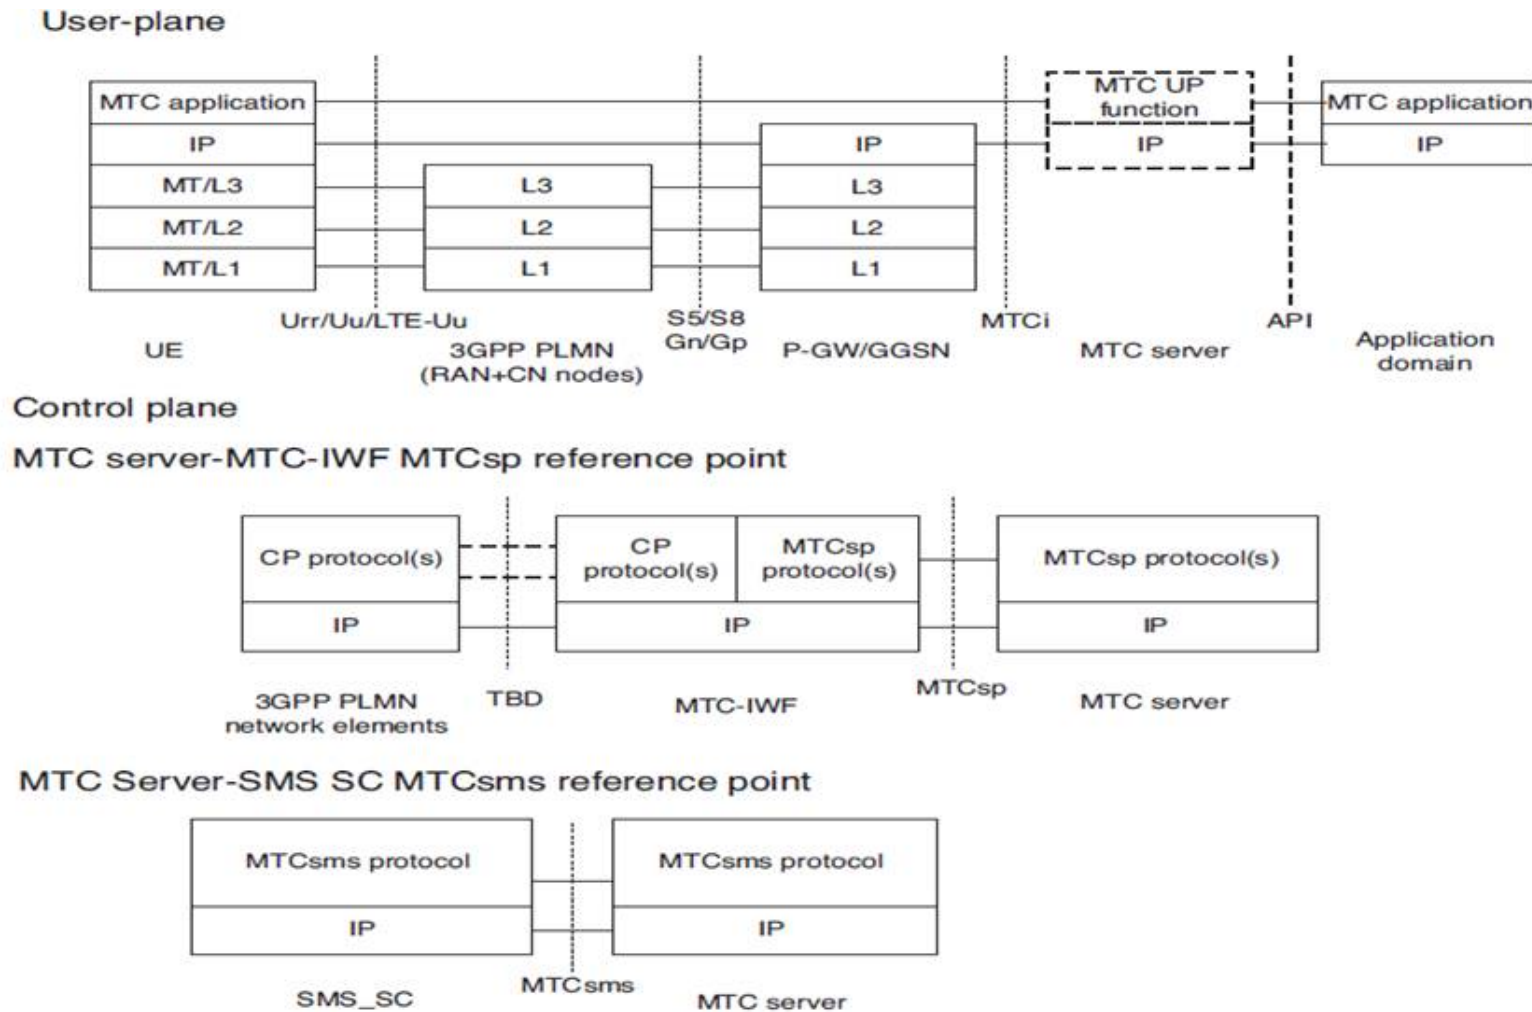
User-plane

MTC application
IP
MT/L3
MT/L2
MT/L1

L3
L2
L1

IP
L3
L2
L1

MTC UP function
IP

MTC application
IP

Urr/Uu/LTE-Uu
S5/S8 Gn/Gp
MTCi
API

UE
3GPP PLMN (RAN+CN nodes)
P-GW/GGSN
MTC server
Application domain

Control plane

MTC server-MTC-IWF MTCsp reference point

CP protocol(s)
IP

CP protocol(s)
MTCsp protocol(s)
IP

MTCsp protocol(s)
IP

3GPP PLMN network elements
TBD
MTC-IWF
MTCsp
MTC server

MTC Server-SMS SC MTCsms reference point

MTCsms protocol
IP

MTCsms protocol
IP

SMS_SC
MTCsms
MTC server